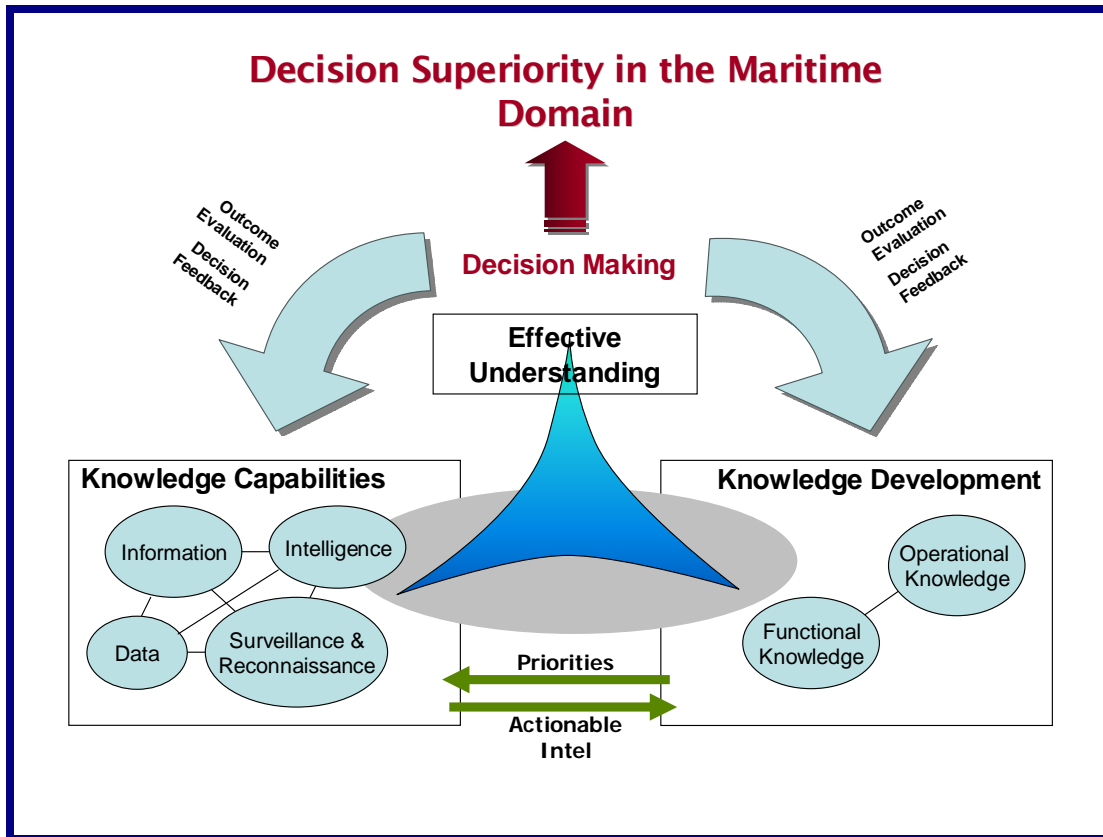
Decision Superiority in the Maritime Domain

Outcome Evaluation
Decision Feedback

Decision Making

Outcome Evaluation
Decision Feedback

Effective Understanding

Knowledge Capabilities

Information
Intelligence
Data
Surveillance & Reconnaissance

Knowledge Development

Operational Knowledge
Functional Knowledge

Priorities

Actionable Intel